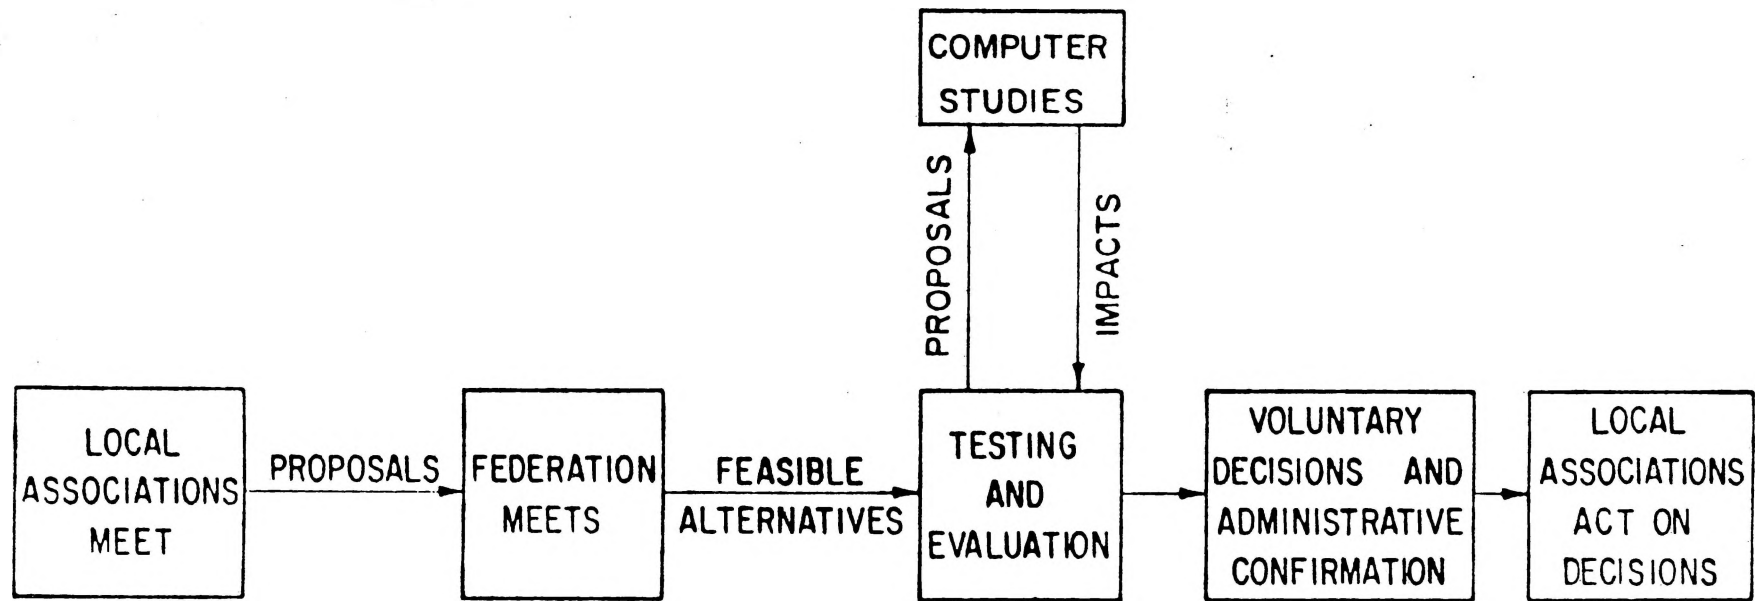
COMPUTER STUDIES

PROPOSALS

IMPACTS

LOCAL ASSOCIATIONS MEET

PROPOSALS

FEDERATION MEETS

FEASIBLE ALTERNATIVES

TESTING AND EVALUATION

VOLUNTARY DECISIONS AND ADMINISTRATIVE CONFIRMATION

LOCAL ASSOCIATIONS ACT ON DECISIONS